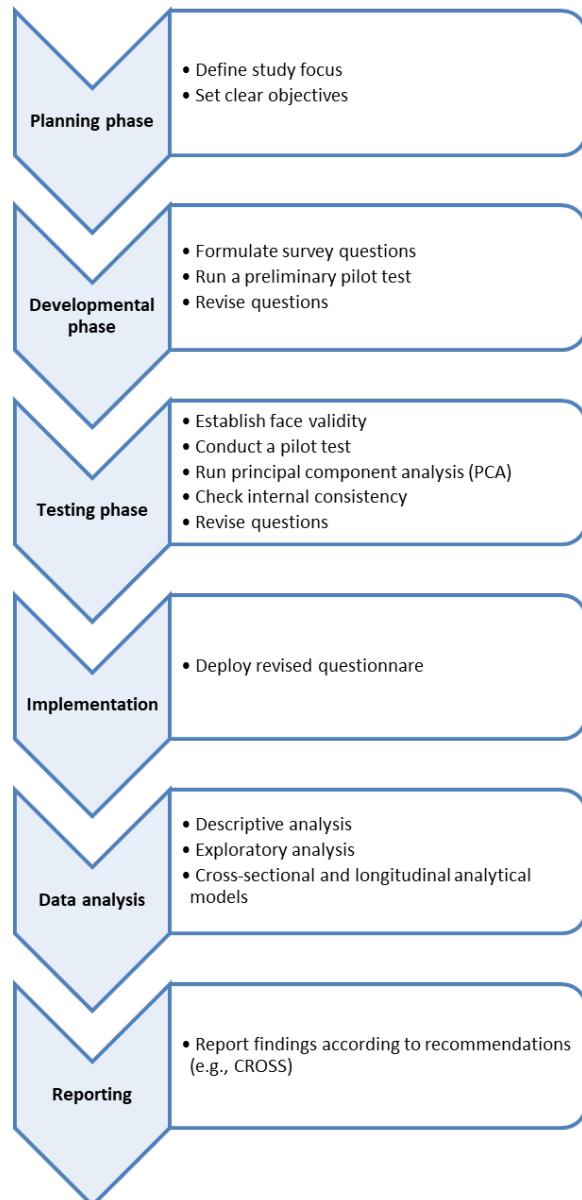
Planning phase

• Define study focus
• Set clear objectives

Developmental phase

• Formulate survey questions
• Run a preliminary pilot test
• Revise questions

Testing phase

• Establish face validity
• Conduct a pilot test
• Run principal component analysis (PCA)
• Check internal consistency
• Revise questions

Implementation

• Deploy revised questionnare

Data analysis

• Descriptive analysis
• Exploratory analysis
• Cross-sectional and longitudinal analytical models

Reporting

• Report findings according to recommendations (e.g., CROSS)